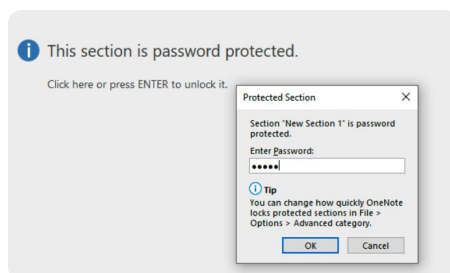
This section is password protected.

Click here or press ENTER to unlock it.

Protected Section

X

Section "New Section 1" is password protected.

Enter Password:

•••••

Tip

You can change how quickly OneNote locks protected sections in File > Options > Advanced category.

OK

Cancel